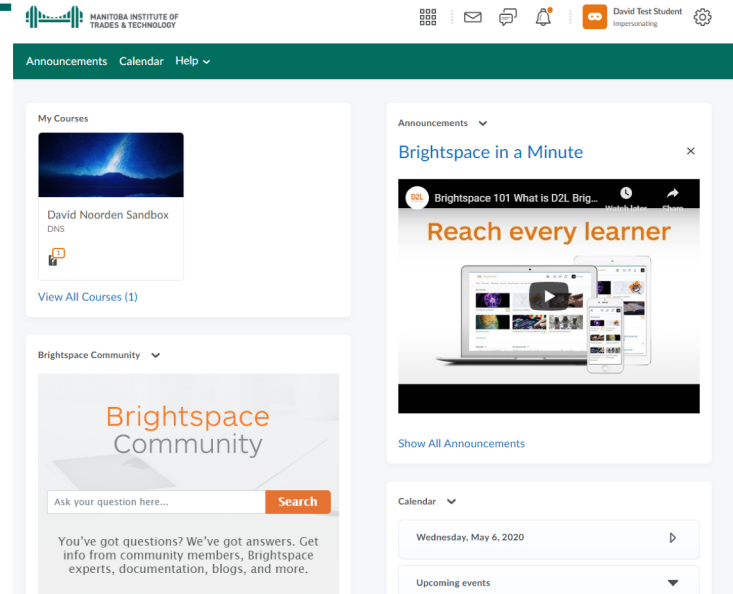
MANITOBA INSTITUTE OF TRADES & TECHNOLOGY

David Test Student
Impersonating

Announcements Calendar Help

My Courses

David Noorden Sandbox
DNS

1

View All Courses (1)

Brightspace Community

Brightspace Community

Ask your question here...

Search

You've got questions? We've got answers. Get info from community members, Brightspace experts, documentation, blogs, and more.

Announcements

Brightspace in a Minute

×

D2L Brightspace 101 What is D2L Brig...

Watch later

Share

Reach every learner

Show All Announcements

Calendar

Wednesday, May 6, 2020

Upcoming events